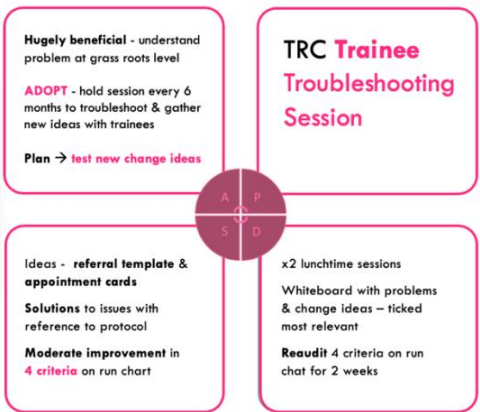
Hugely beneficial - understand problem at grass roots level

ADOPT - hold session every 6 months to troubleshoot & gather new ideas with trainees

Plan → test new change ideas

TRC Trainee Troubleshooting Session

A

P

S

D

Ideas - referral template & appointment cards

Solutions to issues with reference to protocol

Moderate improvement in 4 criteria on run chart

x2 lunchtime sessions

Whiteboard with problems & change ideas – ticked most relevant

Reaudit 4 criteria on run chat for 2 weeks